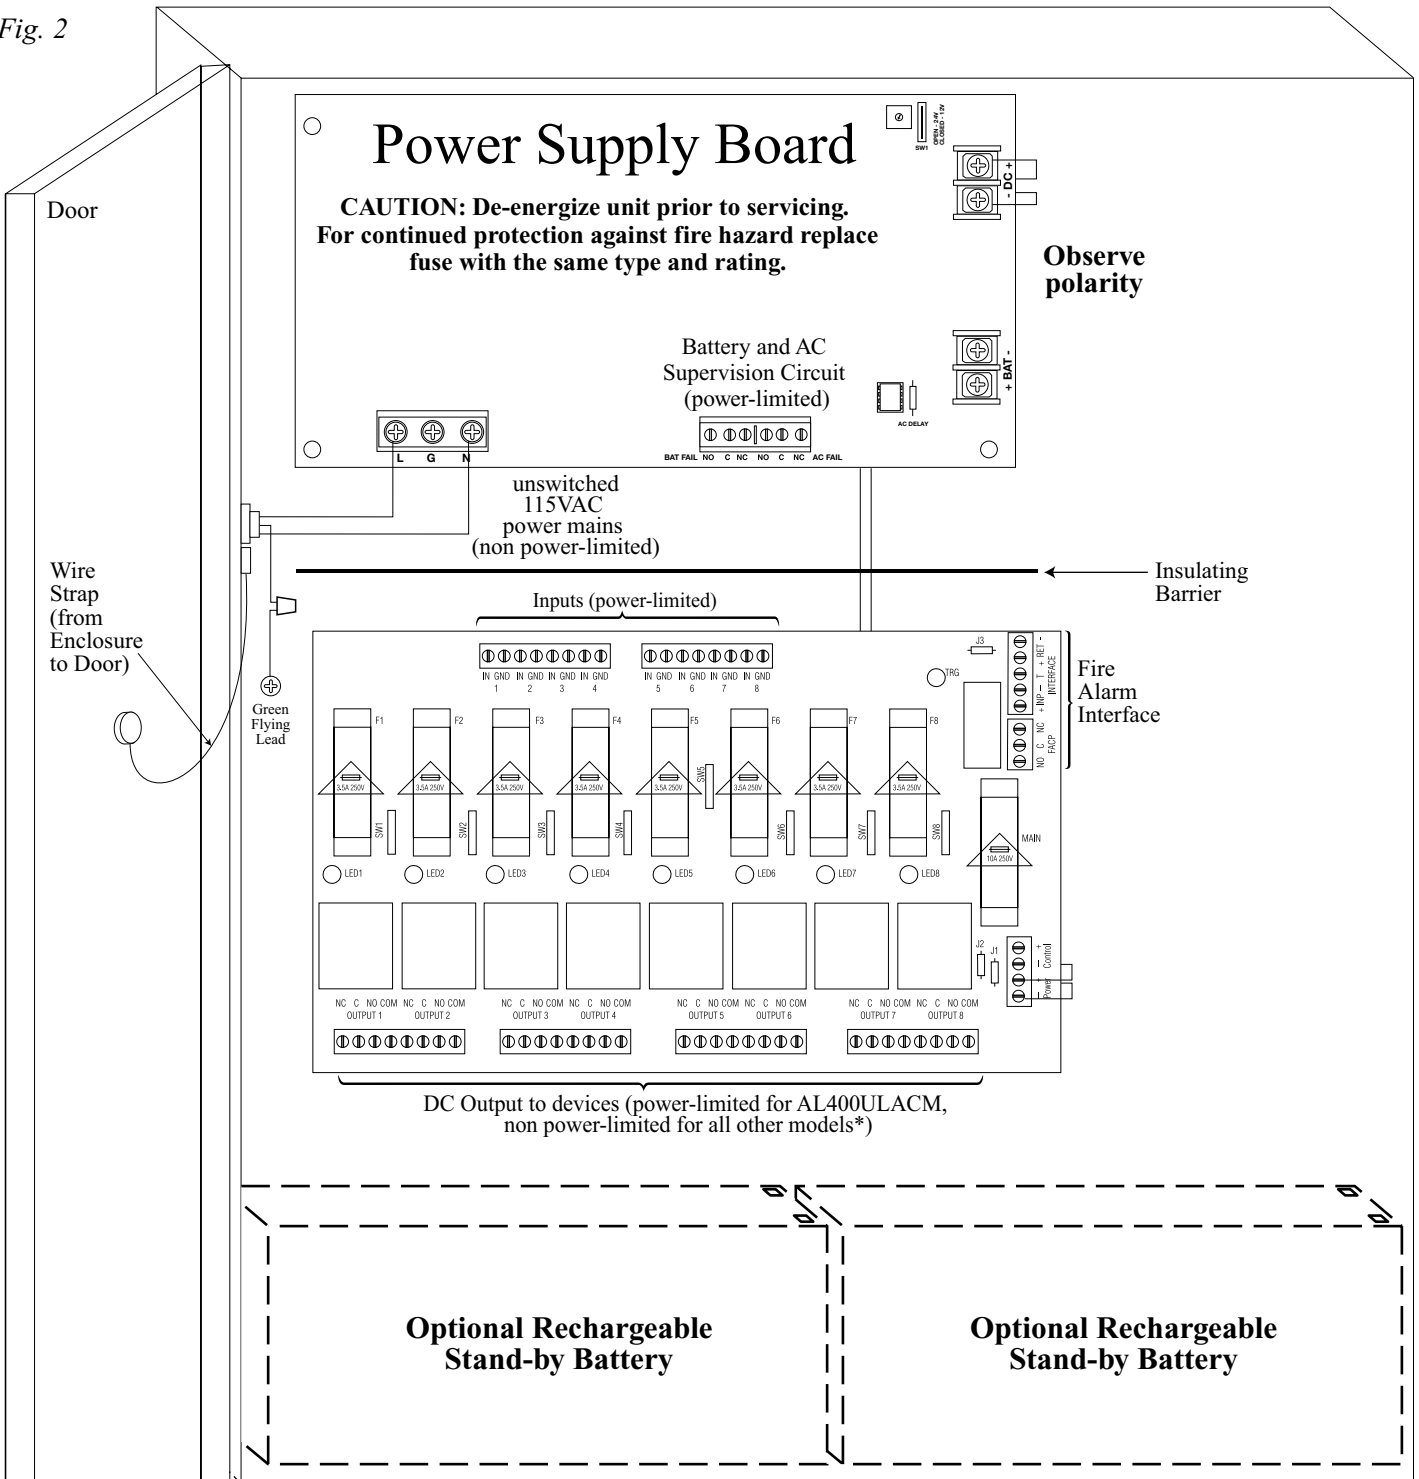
Fig. 2

Door

Power Supply Board

CAUTION: De-energize unit prior to servicing. For continued protection against fire hazard replace fuse with the same type and rating.

SW1
OPEN - 24V
CLOSED - 12V

- DC +

Observe polarity

+ BAT -

Battery and AC Supervision Circuit (power-limited)

AC DELAY

L G N

BAT FAIL NO C NC NO C NC AC FAIL

unswitched 115VAC power mains (non power-limited)

Wire Strap (from Enclosure to Door)

Green Flying Lead

Insulating Barrier

Inputs (power-limited)

IN GND IN GND IN GND IN GND
1 2 3 4

IN GND IN GND IN GND IN GND
5 6 7 8

J3

TRG

+ INP – T + RET -
INTERFACE

NO C NC
FACP

Fire Alarm Interface

F1 F2 F3 F4 F5 F6 F7 F8

3.5A 250V 3.5A 250V 3.5A 250V 3.5A 250V 3.5A 250V 3.5A 250V 3.5A 250V 3.5A 250V

SW1 SW2 SW3 SW4 SW5 SW6 SW7 SW8

MAIN

10A 250V

LED1 LED2 LED3 LED4 LED5 LED6 LED7 LED8

J2 J1

– +
Control
Power

NC C NO COM NC C NO COM
OUTPUT 1 OUTPUT 2

NC C NO COM NC C NO COM
OUTPUT 3 OUTPUT 4

NC C NO COM NC C NO COM
OUTPUT 5 OUTPUT 6

NC C NO COM NC C NO COM
OUTPUT 7 OUTPUT 8

DC Output to devices (power-limited for AL400ULACM, non power-limited for all other models*)

Optional Rechargeable Stand-by Battery

Optional Rechargeable Stand-by Battery